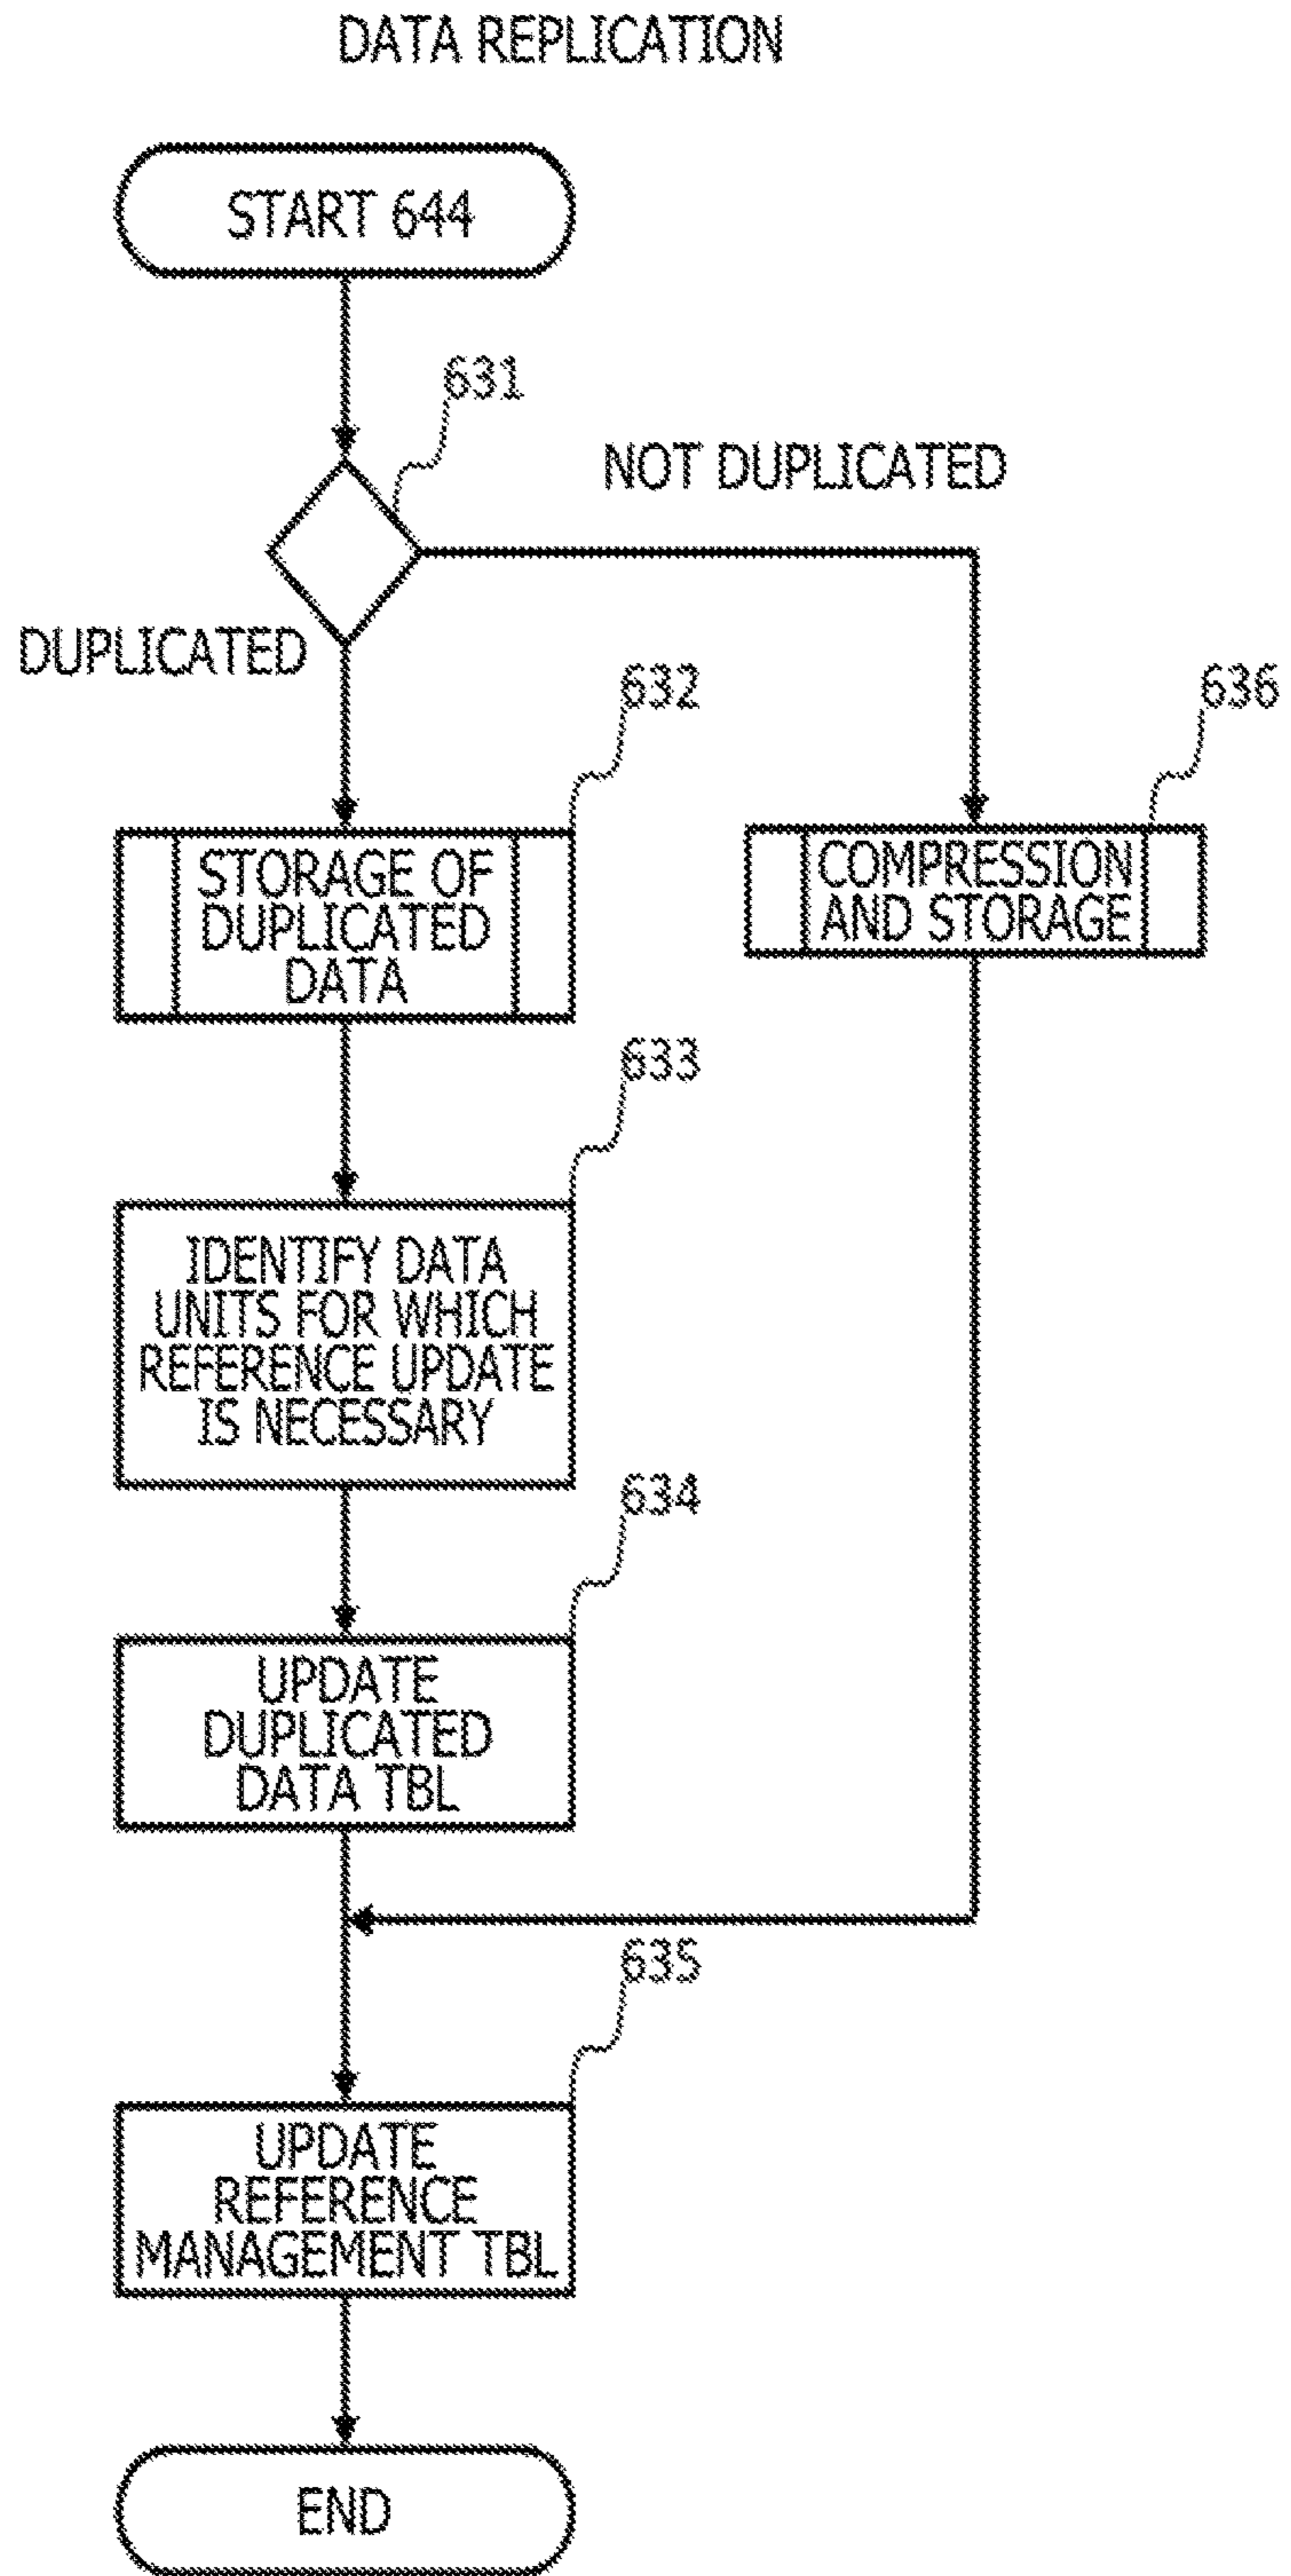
DATA REPLICATION

START 644

631

NOT DUPLICATED

DUPLICATED

632

636

STORAGE OF DUPLICATED DATA

COMPRESSION AND STORAGE

633

IDENTIFY DATA UNITS FOR WHICH REFERENCE UPDATE IS NECESSARY

634

UPDATE DUPLICATED DATA TBL

635

UPDATE REFERENCE MANAGEMENT TBL

END